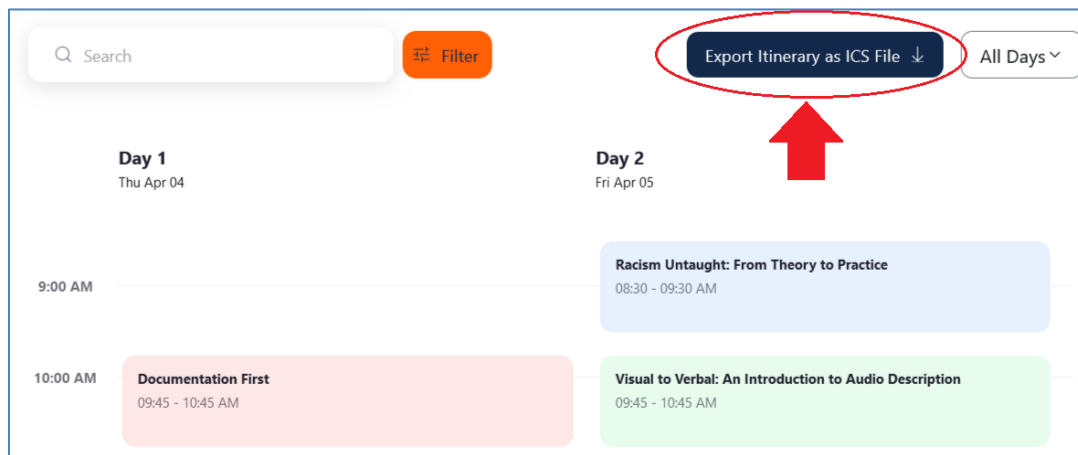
Search

Filter

Export Itinerary as ICS File ↓

All Days

Day 1
Thu Apr 04

Day 2
Fri Apr 05

9:00 AM

Racism Untaught: From Theory to Practice
08:30 - 09:30 AM

10:00 AM

Documentation First
09:45 - 10:45 AM

Visual to Verbal: An Introduction to Audio Description
09:45 - 10:45 AM